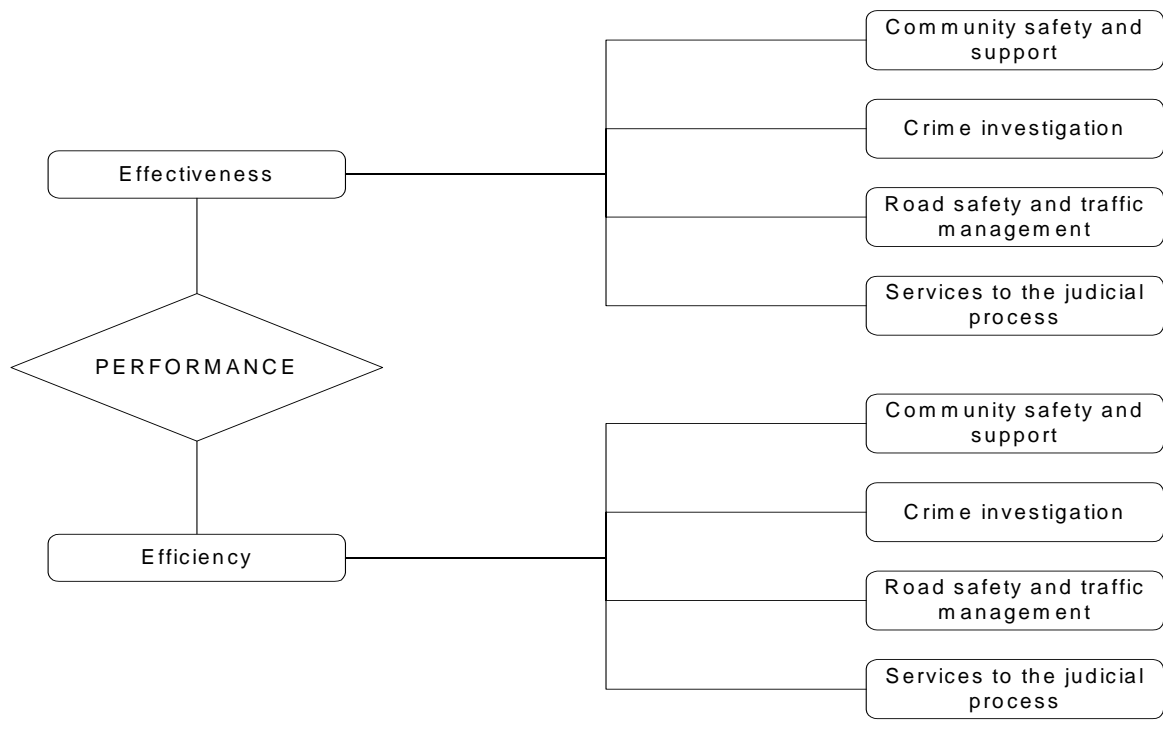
Effectiveness

Community safety and support

Crime investigation

Road safety and traffic management

Services to the judicial process

PERFORMANCE

Efficiency

Community safety and support

Crime investigation

Road safety and traffic management

Services to the judicial process